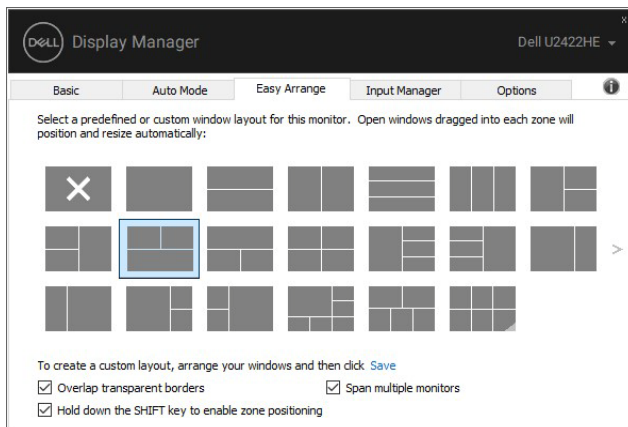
DELL Display Manager

Dell U2422HE

x

Basic | Auto Mode | Easy Arrange | Input Manager | Options

Select a predefined or custom window layout for this monitor. Open windows dragged into each zone will position and resize automatically:

To create a custom layout, arrange your windows and then click Save

Overlap transparent borders

Span multiple monitors

Hold down the SHIFT key to enable zone positioning